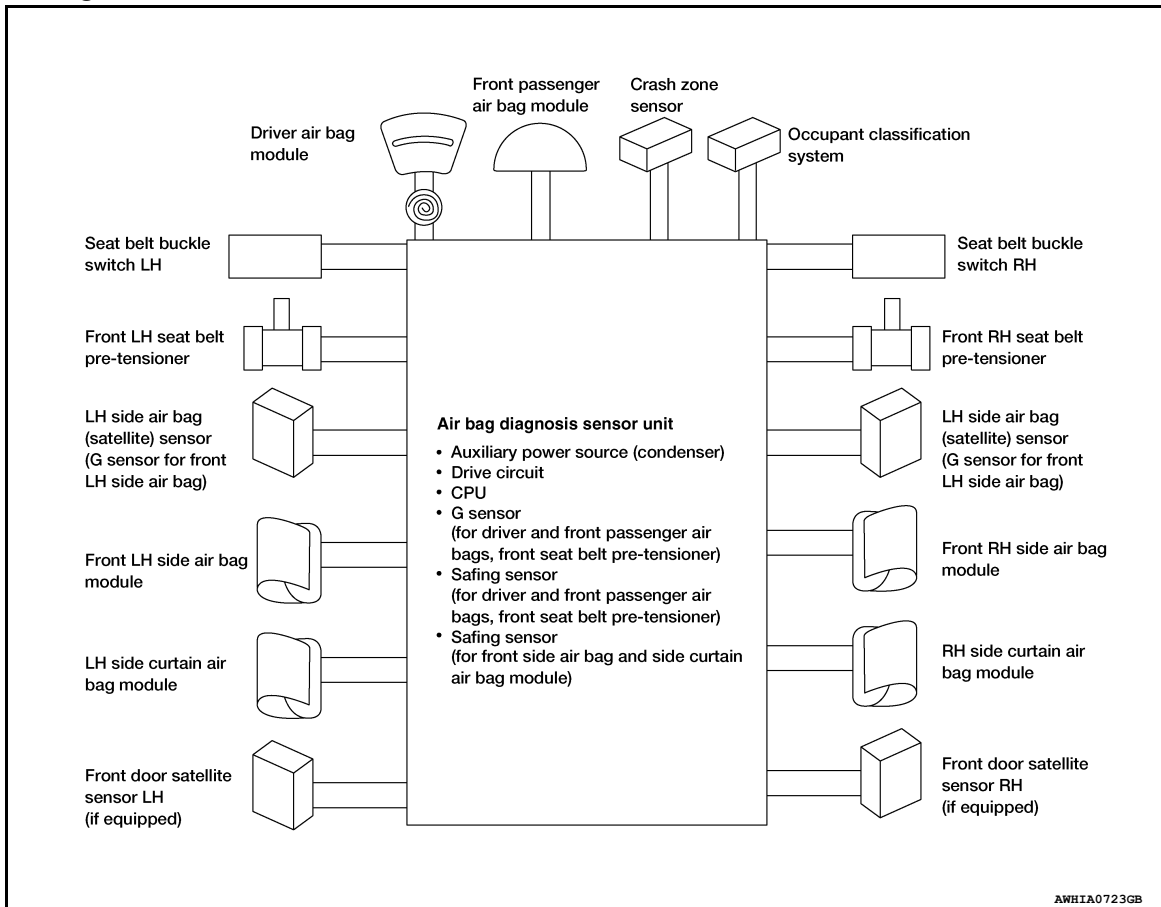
Driver air bag module

Front passenger air bag module

Crash zone sensor

Occupant classification system

Seat belt buckle switch LH

Seat belt buckle switch RH

Front LH seat belt pre-tensioner

Front RH seat belt pre-tensioner

LH side air bag (satellite) sensor (G sensor for front LH side air bag)

Air bag diagnosis sensor unit
• Auxiliary power source (condenser)
• Drive circuit
• CPU
• G sensor (for driver and front passenger air bags, front seat belt pre-tensioner)
• Safing sensor (for driver and front passenger air bags, front seat belt pre-tensioner)
• Safing sensor (for front side air bag and side curtain air bag module)

LH side air bag (satellite) sensor (G sensor for front LH side air bag)

Front LH side air bag module

Front RH side air bag module

LH side curtain air bag module

RH side curtain air bag module

Front door satellite sensor LH (if equipped)

Front door satellite sensor RH (if equipped)

AWHIA0723GB